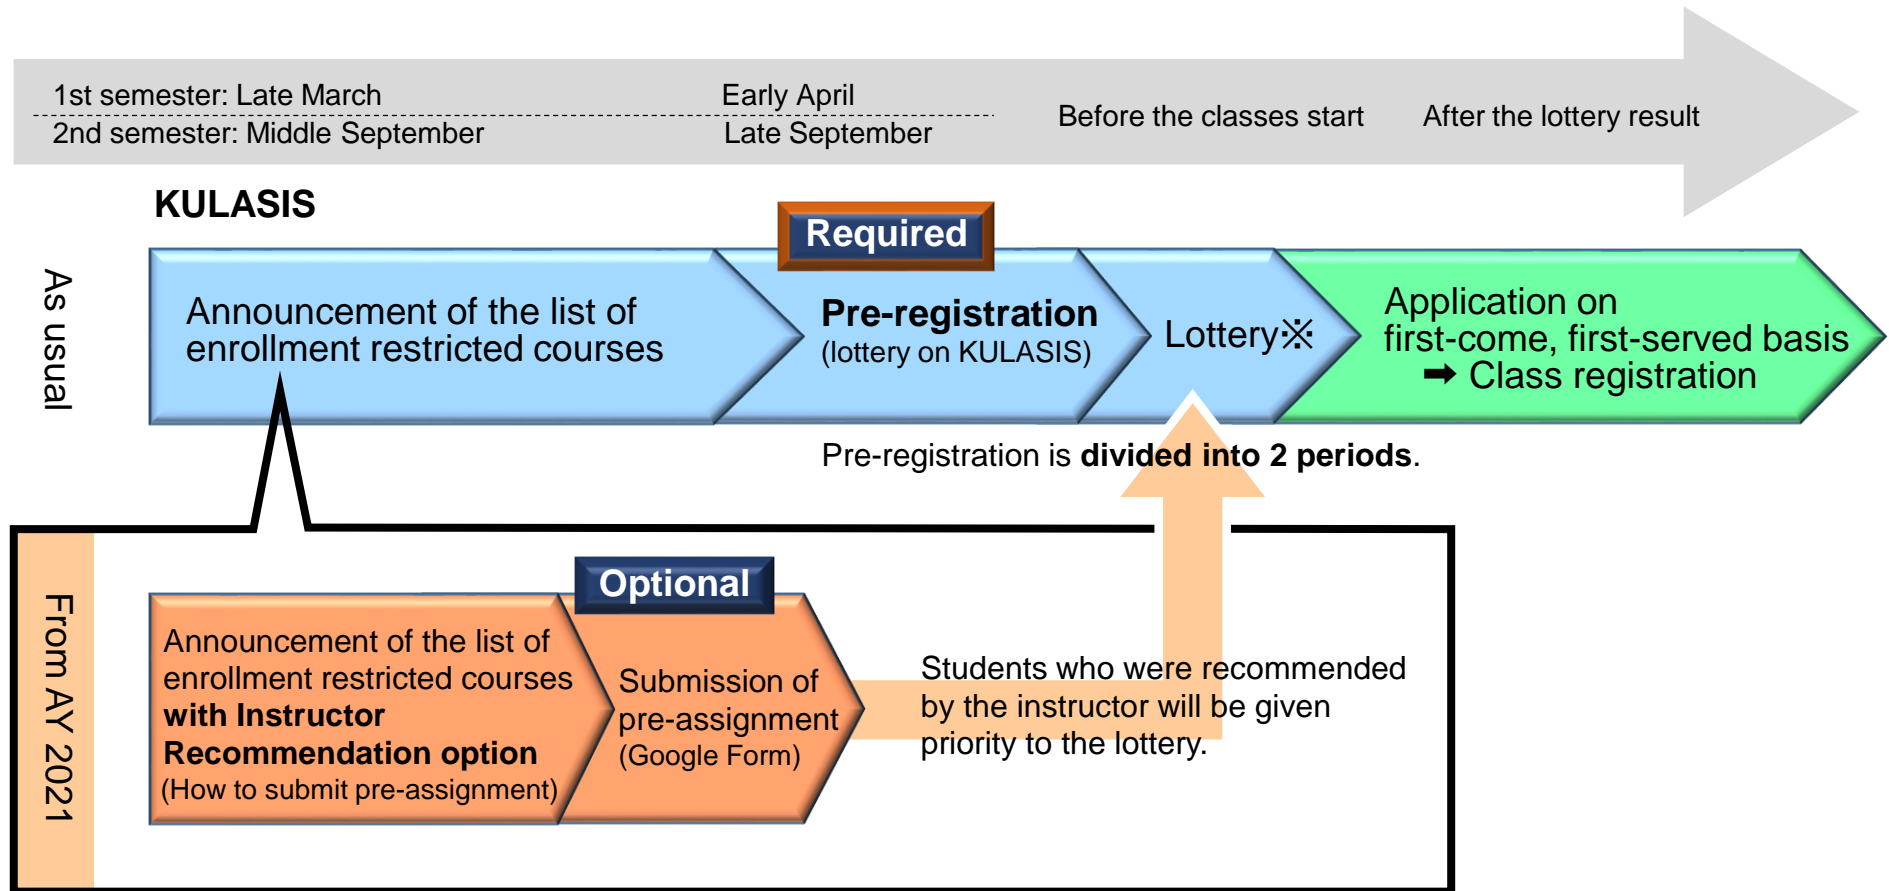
1st semester: Late March
2nd semester: Middle September

Early April
Late September

Before the classes start

After the lottery result

KULASIS

As usual

Required

Announcement of the list of enrollment restricted courses

**Pre-registration**
(lottery on KULASIS)

Lottery※

Application on first-come, first-served basis
➡ Class registration

Pre-registration is **divided into 2 periods**.

From AY 2021

Optional

Announcement of the list of enrollment restricted courses **with Instructor Recommendation option**
(How to submit pre-assignment)

Submission of pre-assignment
(Google Form)

Students who were recommended by the instructor will be given priority to the lottery.